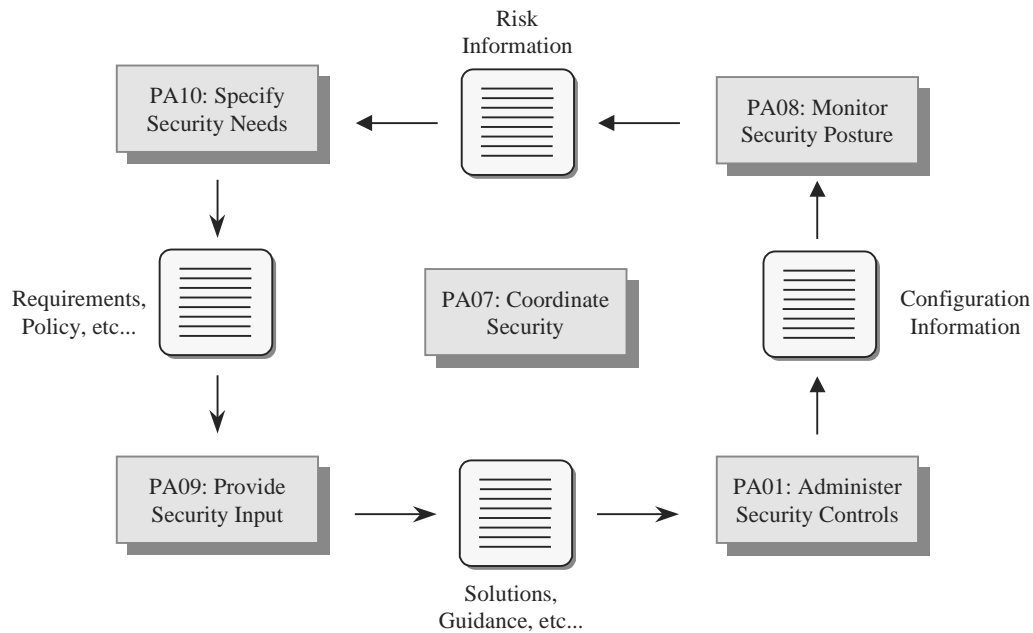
Risk Information

PA10: Specify Security Needs

PA08: Monitor Security Posture

Requirements, Policy, etc...

PA07: Coordinate Security

Configuration Information

PA09: Provide Security Input

PA01: Administer Security Controls

Solutions, Guidance, etc...